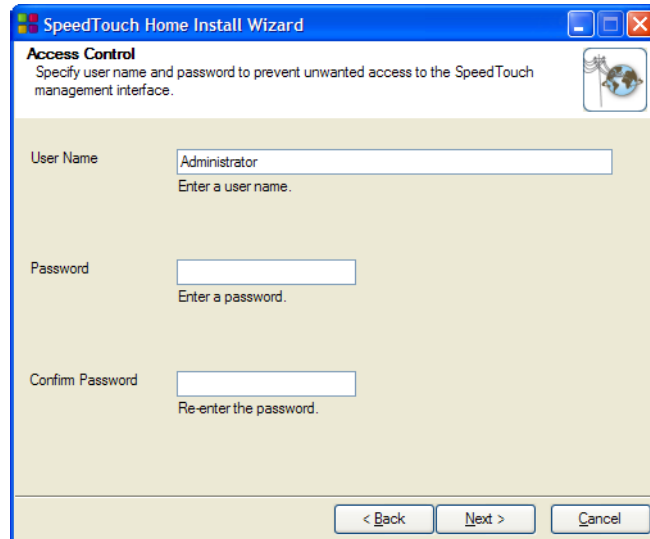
SpeedTouch Home Install Wizard

Access Control
Specify user name and password to prevent unwanted access to the SpeedTouch management interface.

User Name
Administrator
Enter a user name.

Password
Enter a password.

Confirm Password
Re-enter the password.

< Back
Next >
Cancel